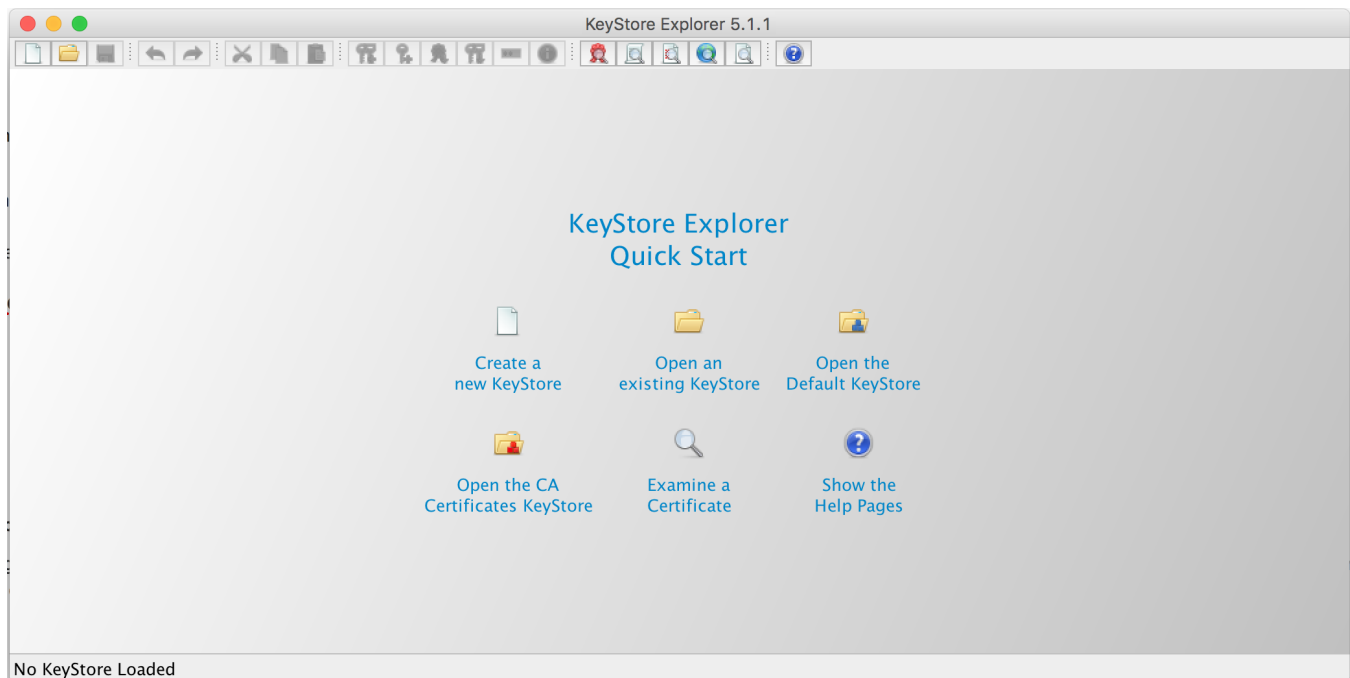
KeyStore Explorer 5.1.1

KeyStore Explorer
Quick Start

Create a new KeyStore

Open an existing KeyStore

Open the Default KeyStore

Open the CA Certificates KeyStore

Examine a Certificate

Show the Help Pages

No KeyStore Loaded